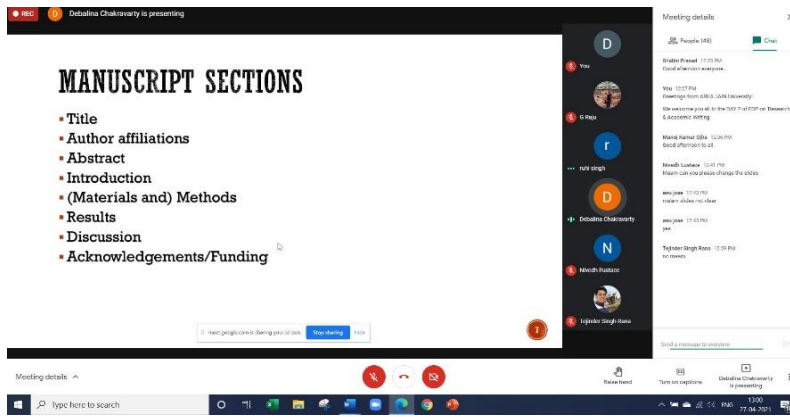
REC D Debalina Chakravarty is presenting

MANUSCRIPT SECTIONS

- Title
- Author affiliations
- Abstract
- Introduction
- (Materials and) Methods
- Results
- Discussion
- Acknowledgements/Funding

meet.google.com is sharing your screen. Stop sharing Hide

D You
G Raju
r ruhi singh
D Debalina Chakravarty
N Nivedh Rustace
Tejinder Singh Rana

Meeting details
People (48) Chat

Shalini Prasad 12:33 PM
Good afternoon everyone...

You 12:37 PM
Greetings from ARKA JAIN University!
We welcome you all to the DAY 2 of FDP on Research & Academic Writing

Manoj Kumar Ojha 12:38 PM
Good afternoon to all.

Nivedh Rustace 12:41 PM
Maam can you please change the slides

anu jose 12:43 PM
maIam slides not clear

anu jose 12:45 PM
yes

Tejinder Singh Rana 12:59 PM
no means

Send a message to everyone

Meeting details ^

Raise hand Turn on captions Debalina Chakravarty is presenting

Type here to search

ENG 13:00 27-04-2021